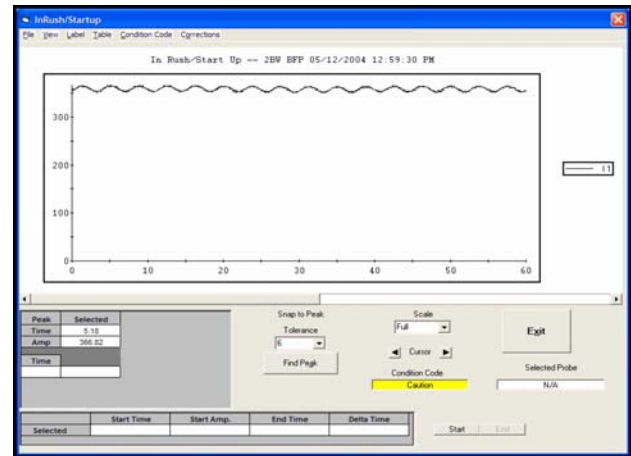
InRush/Startup

File View Label Table Condition Code Corrections

In Rush/Start Up -- 2BW BFP 05/12/2004 12:59:30 PM

300
200
100
0

0 10 20 30 40 50 60

I1

| Peak | Selected |
|---|---|
| Time | 5.18 |
| Amp | 366.82 |
| Time | |

Snap to Peak
Tolerance
6
Find Peak

Scale
Full
Cursor

Condition Code
Caution

Exit

Selected Probe
N/A

| | Start Time | Start Amp. | End Time | Delta Time |
|---|---|---|---|---|
| Selected | | | | |

Start End